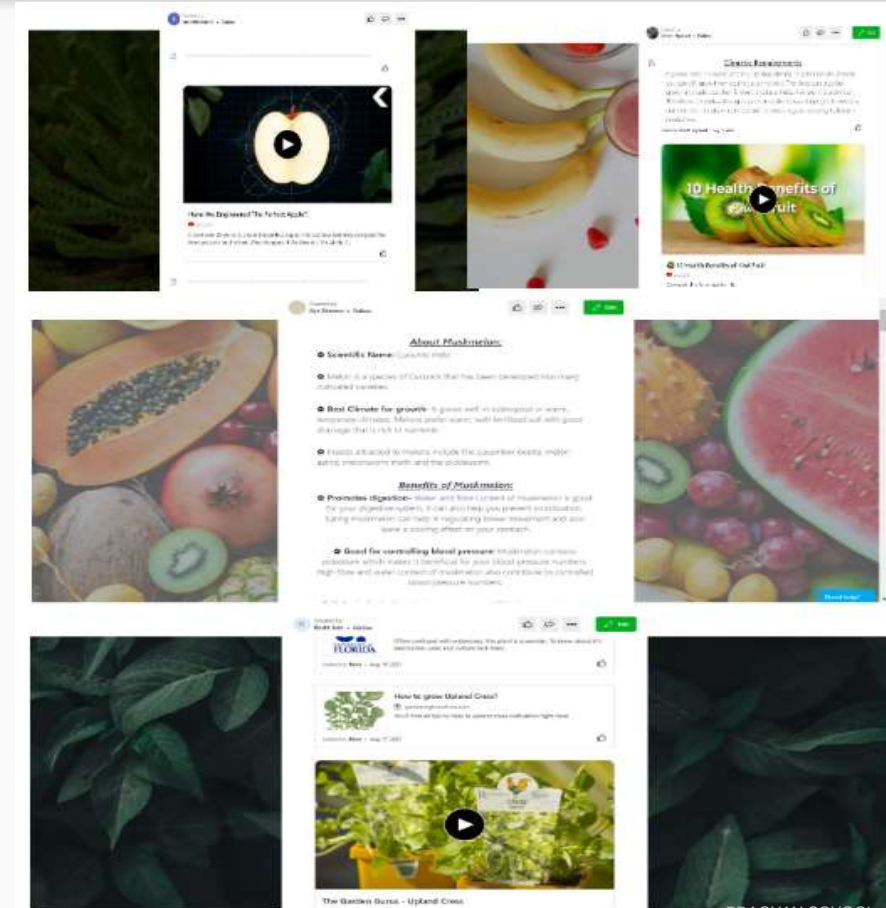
How We Engineered "The Perfect Apple"

Climatic Requirements

10 Health Benefits of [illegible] Fruit

10 Health Benefits of Kiwi Fruit

Created by
Siya Sharma • Follow

About Muskmelon:

Scientific Name: Cucumis melo

Melon is a species of Cucumis that has been developed into many cultivated varieties.

Best Climate for growth: It grows well in subtropical or warm, temperate climates. Melons prefer warm, well-fertilised soil with good drainage that's rich in nutrients.

Insects attracted to melons include the cucumber beetle, melon aphid, melonworm moth and the pickleworm.

Benefits of Muskmelon:

Promotes digestion: Water and fibre content of muskmelon is good for your digestive system. It can also help you prevent constipation. Eating muskmelon can help in regulating bowel movement and also leave a cooling effect on your stomach.

Good for controlling blood pressure: Muskmelon contains potassium which makes it beneficial for your blood pressure numbers. High fibre and water content of muskmelon also contribute to controlled blood pressure numbers.

Need help?

FLORIDA

How to grow Upland Cress?

The Garden Gurus - Upland Cress